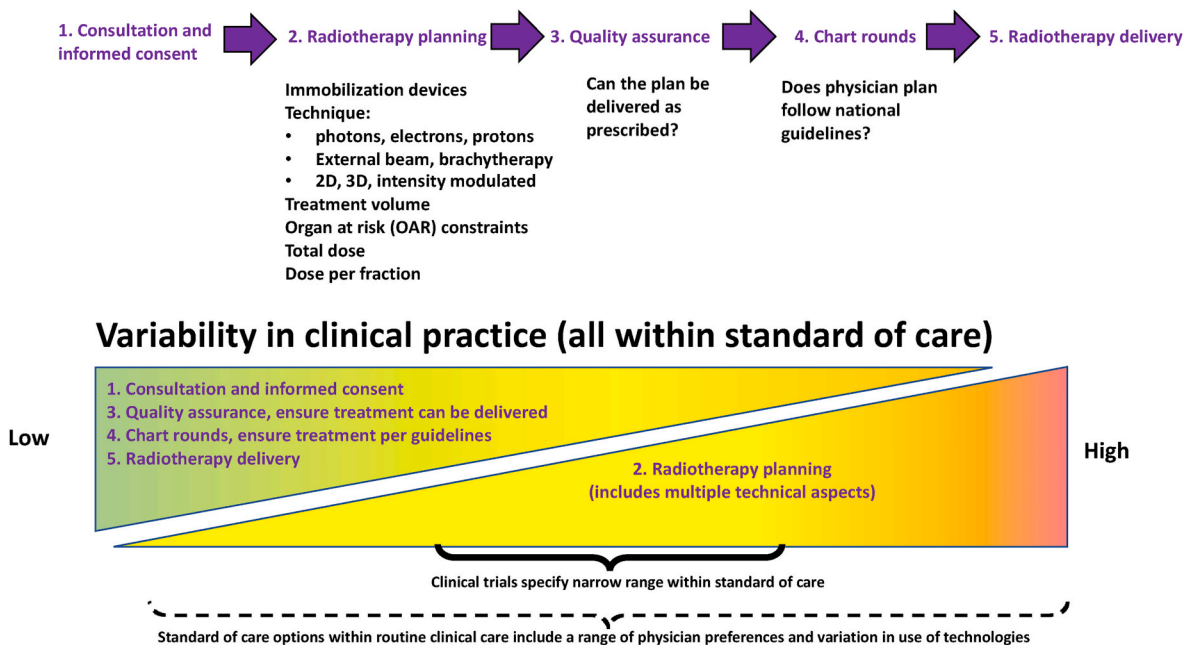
1. Consultation and informed consent

2. Radiotherapy planning

3. Quality assurance

4. Chart rounds

5. Radiotherapy delivery

Immobilization devices
Technique:
• photons, electrons, protons
• External beam, brachytherapy
• 2D, 3D, intensity modulated
Treatment volume
Organ at risk (OAR) constraints
Total dose
Dose per fraction

Can the plan be delivered as prescribed?

Does physician plan follow national guidelines?

Variability in clinical practice (all within standard of care)

1. Consultation and informed consent
3. Quality assurance, ensure treatment can be delivered
4. Chart rounds, ensure treatment per guidelines
5. Radiotherapy delivery

Low

2. Radiotherapy planning
(includes multiple technical aspects)

High

Clinical trials specify narrow range within standard of care

Standard of care options within routine clinical care include a range of physician preferences and variation in use of technologies